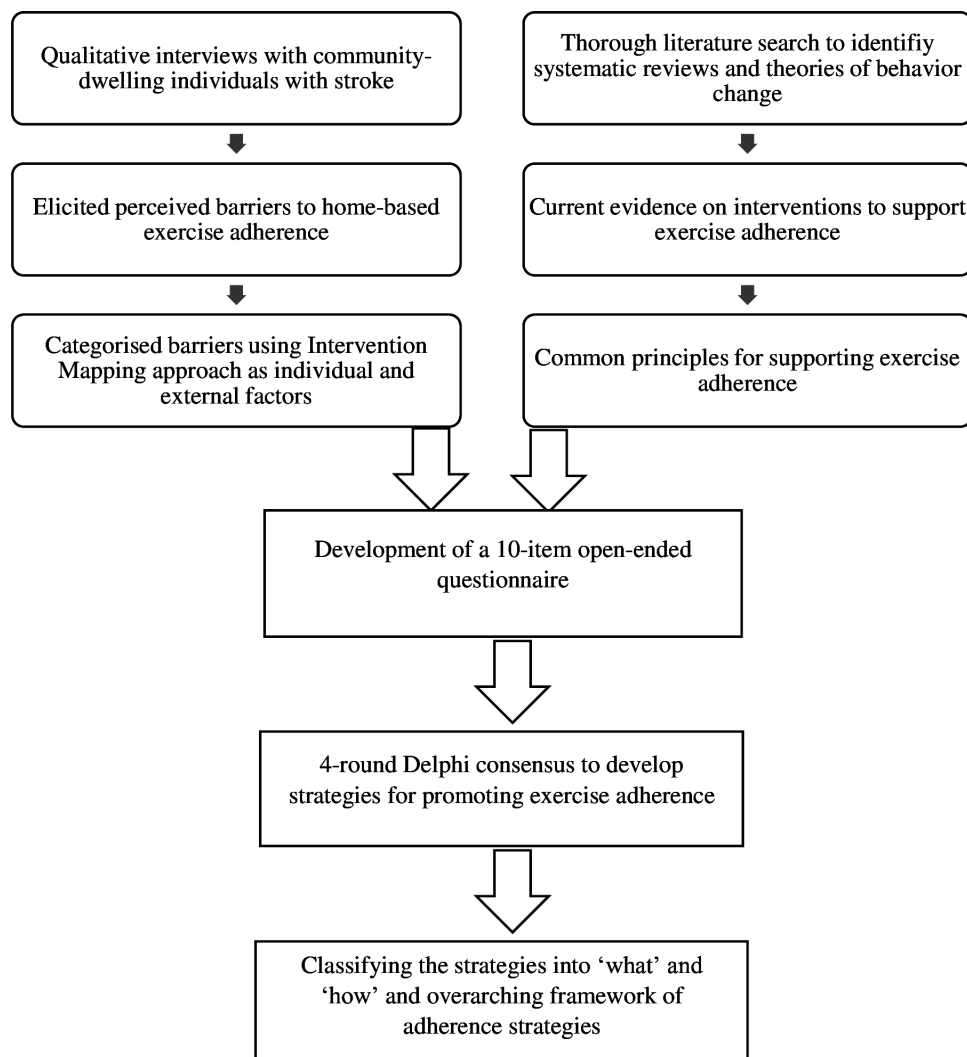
Qualitative interviews with community-dwelling individuals with stroke

Elicited perceived barriers to home-based exercise adherence

Categorised barriers using Intervention Mapping approach as individual and external factors

Thorough literature search to identifiy systematic reviews and theories of behavior change

Current evidence on interventions to support exercise adherence

Common principles for supporting exercise adherence

Development of a 10-item open-ended questionnaire

4-round Delphi consensus to develop strategies for promoting exercise adherence

Classifying the strategies into 'what' and 'how' and overarching framework of adherence strategies